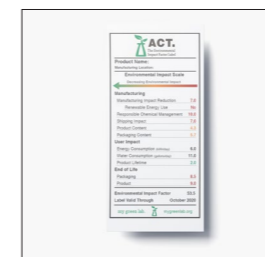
ACT.
Environmental Impact Factor Label

Product Name:
Manufacturing Location:

Environmental Impact Scale
Decreasing Environmental Impact

Manufacturing
Manufacturing Impact Reduction 7.6
Renewable Energy Use No
Responsible Chemical Management 10.0
Shipping Impact 7.6
Product Content 4.5
Packaging Content 5.1

User Impact
Energy Consumption 9.0
Water Consumption 11.0
Product Lifetime 2.5

End of Life
Packaging 9.5
Product 9.0

Environmental Impact Factor 53.5
Label Valid Through October 2020

act.green.labs mygreenlab.org